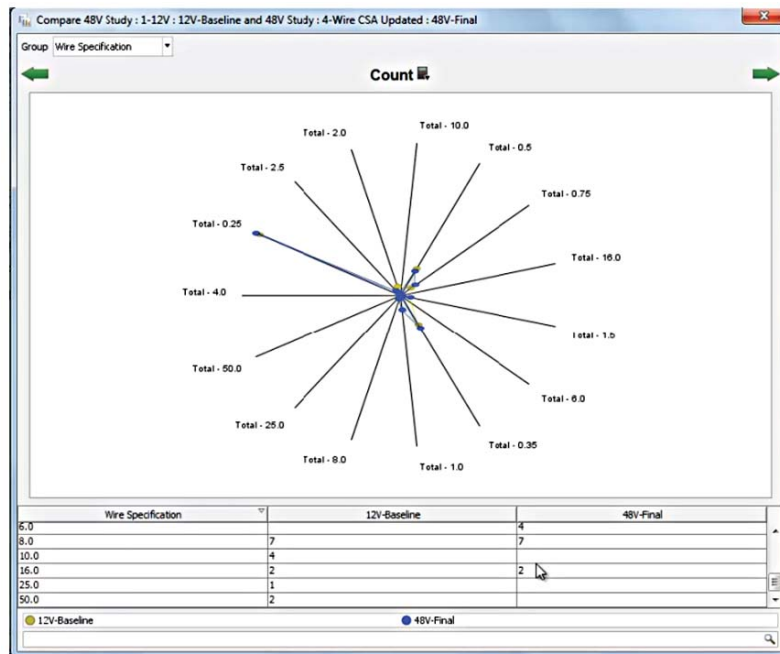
Compare 48V Study : 1-12V : 12V-Baseline and 48V Study : 4-Wire CSA Updated : 48V-Final

Group Wire Specification

Count

Total - 2.0
Total - 10.0
Total - 0.5
Total - 2.5
Total - 0.75
Total - 0.25
Total - 16.0
Total - 4.0
Total - 1.5
Total - 50.0
Total - 6.0
Total - 25.0
Total - 0.35
Total - 8.0
Total - 1.0

| Wire Specification | 12V-Baseline | 48V-Final |
|---|---|---|
| 6.0 | | 4 |
| 8.0 | 7 | 7 |
| 10.0 | 4 | |
| 16.0 | 2 | 2 |
| 25.0 | 1 | |
| 50.0 | 2 | |

12V-Baseline
48V-Final